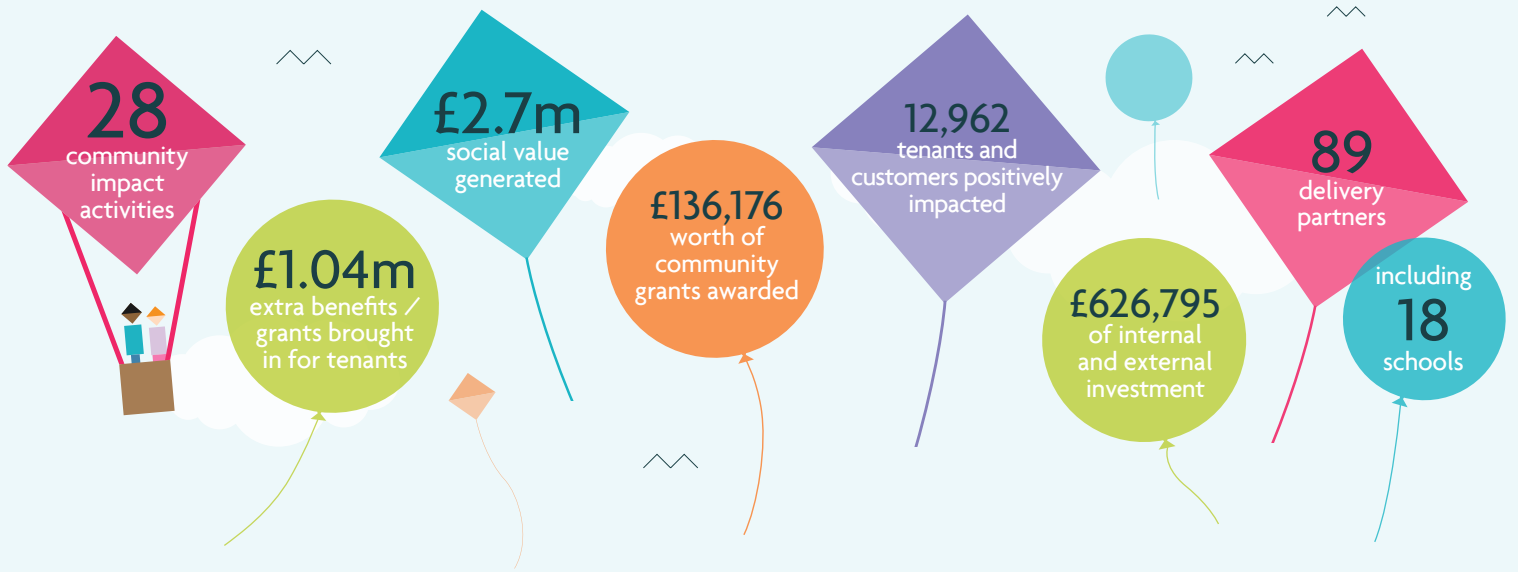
28
community impact activities

£1.04m
extra benefits / grants brought in for tenants

£2.7m
social value generated

£136,176
worth of community grants awarded

12,962
tenants and customers positively impacted

£626,795
of internal and external investment

89
delivery partners

including
18
schools